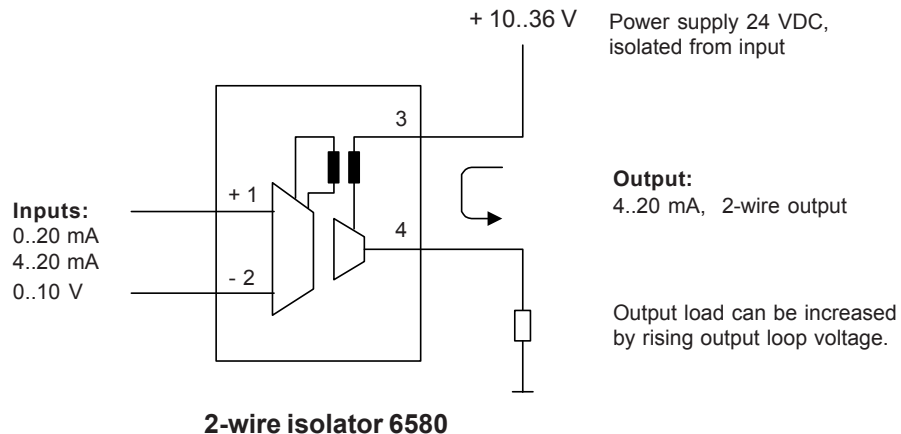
+ 10..36 V

Power supply 24 VDC, isolated from input

3

Output:
4..20 mA, 2-wire output

+ 1

Inputs:
0..20 mA
4..20 mA
0..10 V

4

- 2

Output load can be increased by rising output loop voltage.

2-wire isolator 6580